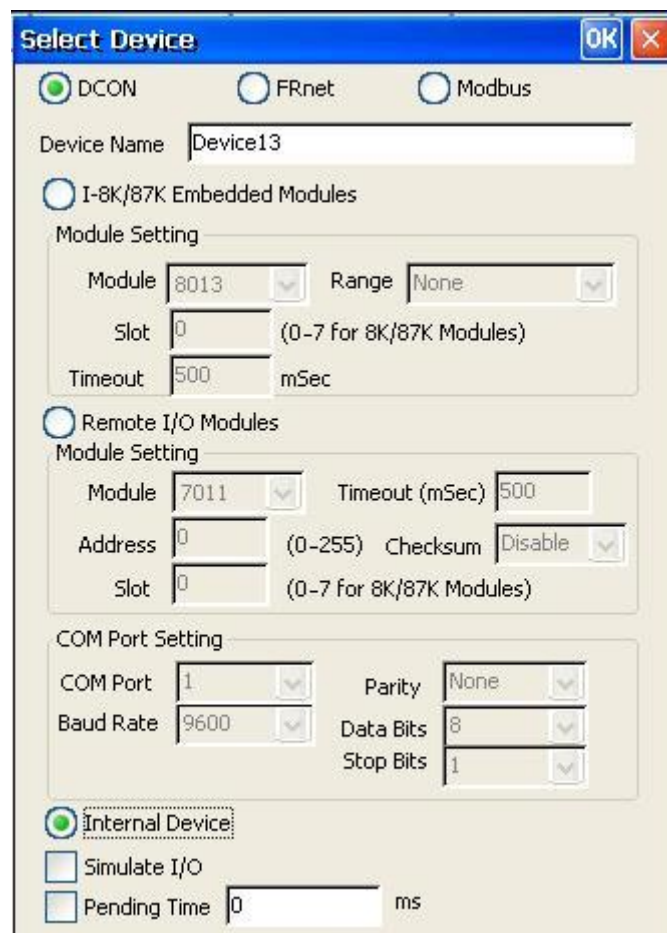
Select Device
OK
DCON
FRnet
Modbus
Device Name Device13
I-8K/87K Embedded Modules
Module Setting
Module 8013
Range None
Slot 0
(0-7 for 8K/87K Modules)
Timeout 500
mSec
Remote I/O Modules
Module Setting
Module 7011
Timeout (mSec) 500
Address 0
(0-255)
Checksum Disable
Slot 0
(0-7 for 8K/87K Modules)
COM Port Setting
COM Port 1
Parity None
Baud Rate 9600
Data Bits 8
Stop Bits 1
Internal Device
Simulate I/O
Pending Time 0
ms